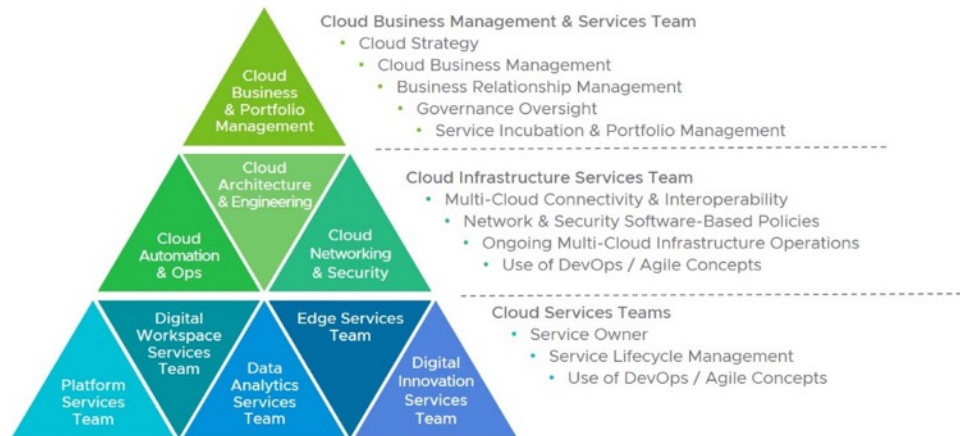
Cloud Business & Portfolio Management

Cloud Architecture & Engineering

Cloud Automation & Ops

Cloud Networking & Security

Platform Services Team

Digital Workspace Services Team

Data Analytics Services Team

Edge Services Team

Digital Innovation Services Team

Cloud Business Management & Services Team
• Cloud Strategy
• Cloud Business Management
• Business Relationship Management
• Governance Oversight
• Service Incubation & Portfolio Management

Cloud Infrastructure Services Team
• Multi-Cloud Connectivity & Interoperability
• Network & Security Software-Based Policies
• Ongoing Multi-Cloud Infrastructure Operations
• Use of DevOps / Agile Concepts

Cloud Services Teams
• Service Owner
• Service Lifecycle Management
• Use of DevOps / Agile Concepts